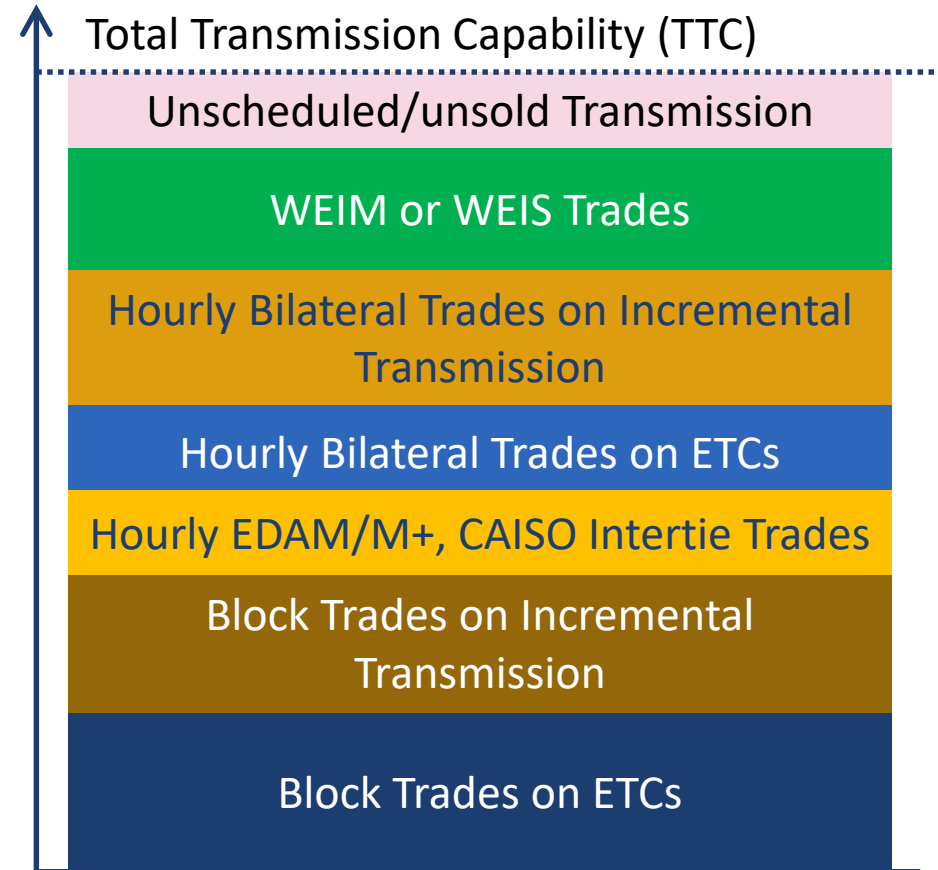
Total Transmission Capability (TTC)

Unscheduled/unsold Transmission

WEIM or WEIS Trades

Hourly Bilateral Trades on Incremental Transmission

Hourly Bilateral Trades on ETCs

Hourly EDAM/M+, CAISO Intertie Trades

Block Trades on Incremental Transmission

Block Trades on ETCs